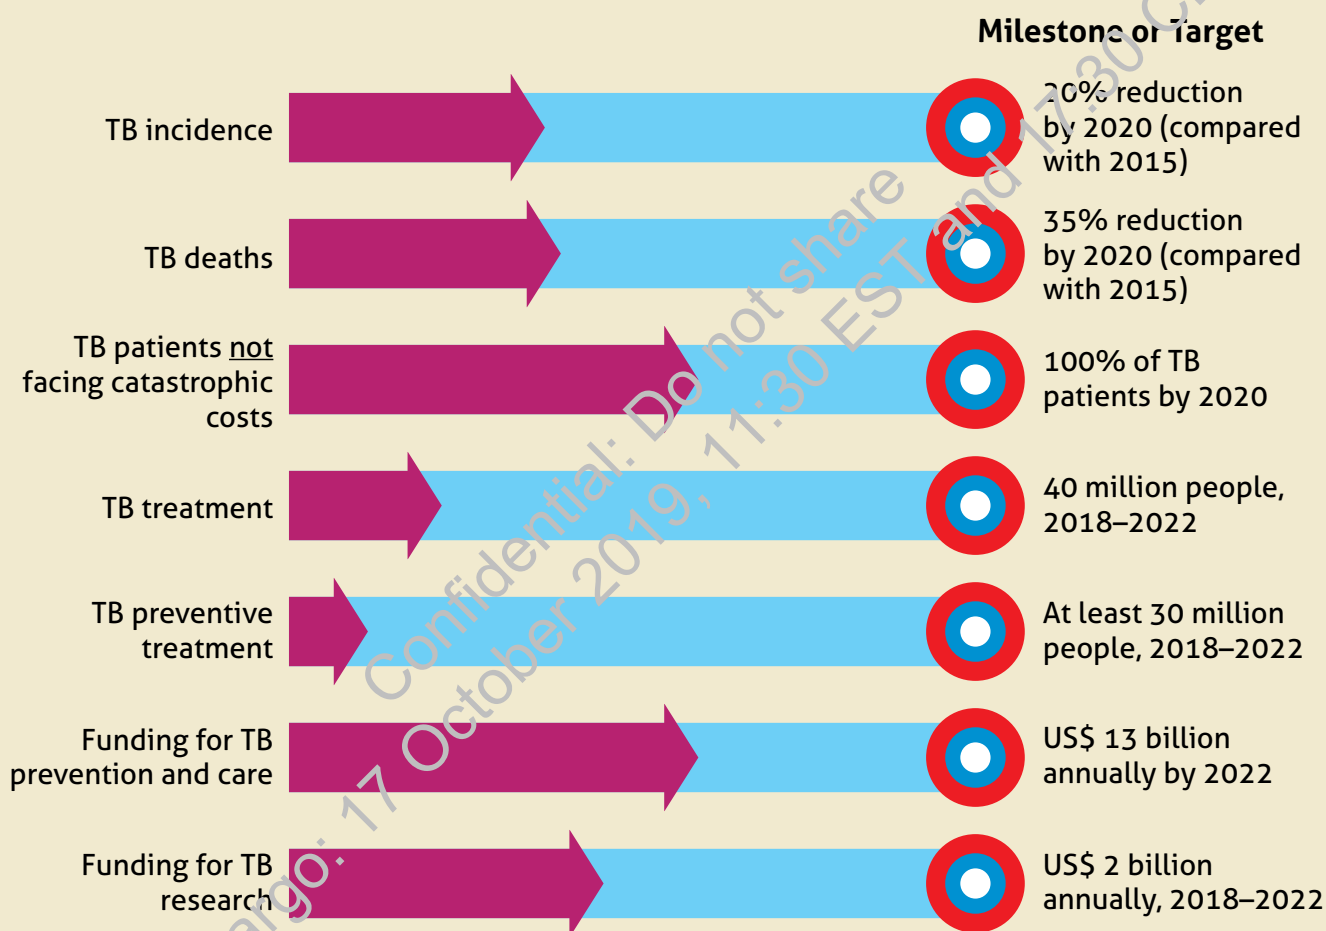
Milestone or Target

TB incidence

20% reduction by 2020 (compared with 2015)

TB deaths

35% reduction by 2020 (compared with 2015)

TB patients not facing catastrophic costs

100% of TB patients by 2020

TB treatment

40 million people, 2018–2022

TB preventive treatment

At least 30 million people, 2018–2022

Funding for TB prevention and care

US$ 13 billion annually by 2022

Funding for TB research

US$ 2 billion annually, 2018–2022

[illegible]argo: 17 October 2019, 11:30 EST and 17:30 C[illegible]

Confidential: Do not share